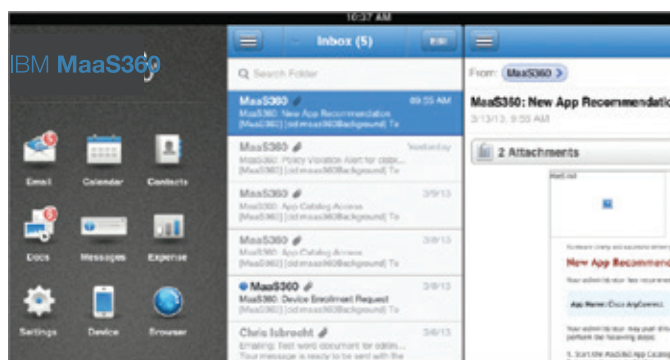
10:37 AM

IBM MaaS360

Email
Calendar
Contacts
Docs
Messages
Expense
Settings
Device
Browser

Inbox (5)
Edit

Search Folder

MaaS360
09:55 AM
MaaS360: New App Recommendation
[MaaS360] [cid:maas360Background] To

MaaS360
Yesterday
MaaS360: Policy Violation Alert for ddzbc...
[MaaS360] [cid:maas360Background] To

MaaS360
3/9/13
MaaS360: App Catalog Access
[MaaS360] [cid:maas360Background] To

MaaS360
3/8/13
MaaS360: App Catalog Access
[MaaS360] [cid:maas360Background] To

MaaS360
3/8/13
MaaS360: Device Enrollment Request
[MaaS360] [cid:maas360Background] To

Chris Isbrecht
3/4/13
Emailing: Best word document for editin...
Your message is ready to be sent with the

From: MaaS360

MaaS360: New App Recommendatio
3/13/13, 9:55 AM

2 Attachments

New App Recommen

App Name: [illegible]